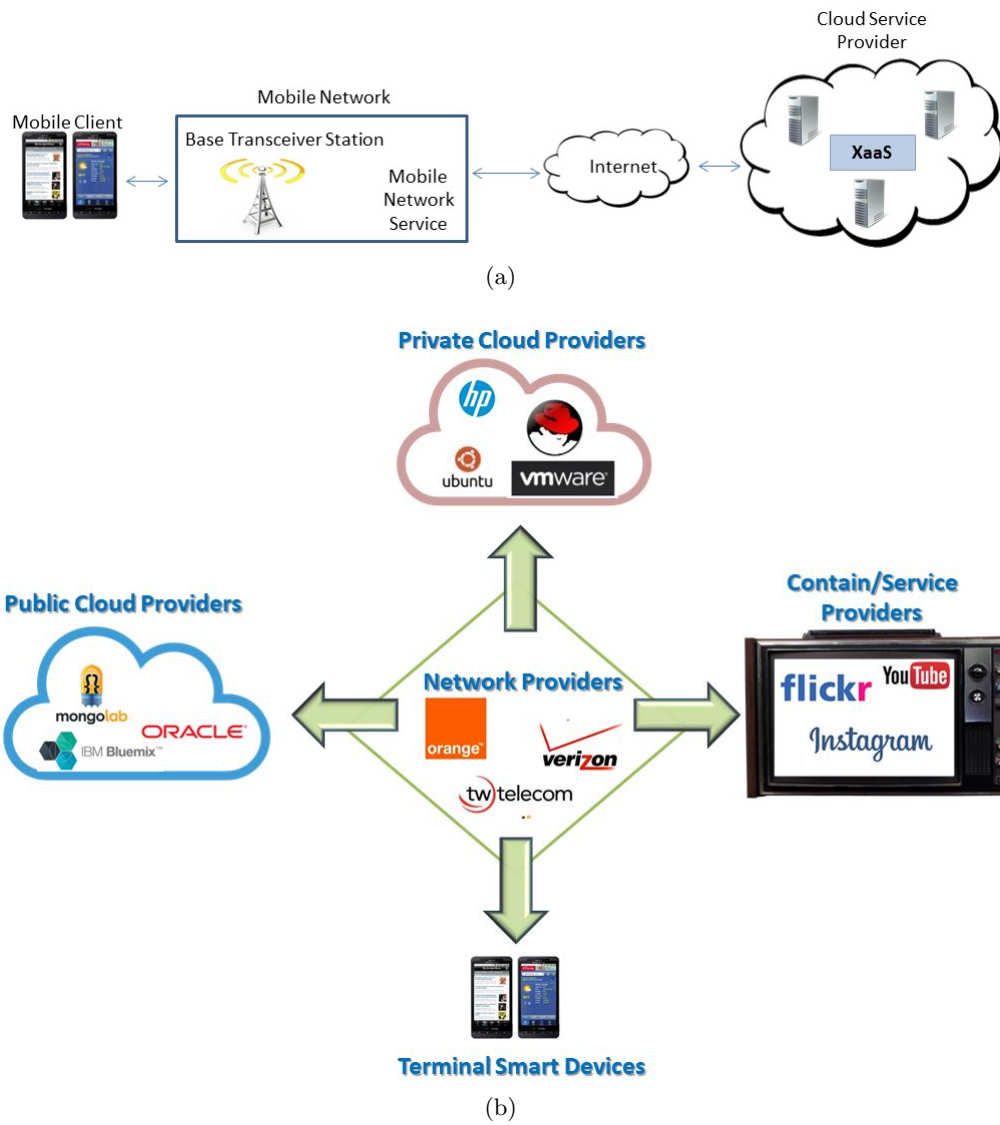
Mobile Client

Mobile Network

Base Transceiver Station

Mobile Network Service

Internet

Cloud Service Provider

XaaS

(a)

Private Cloud Providers

hp

ubuntu

vmware

Public Cloud Providers

mongolab

ORACLE

IBM Bluemix™

Network Providers

orange™

verizon

tw telecom

Contain/Service Providers

flickr

YouTube

Instagram

Terminal Smart Devices

(b)